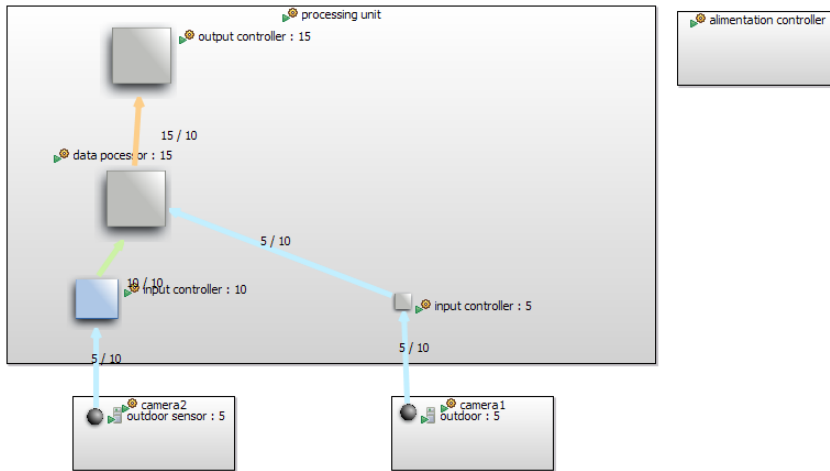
processing unit

output controller : 15

15 / 10

data pocessor : 15

5 / 10

10 / 10

input controller : 10

input controller : 5

5 / 10

5 / 10

camera2
outdoor sensor : 5

camera1
outdoor : 5

alimentation controller